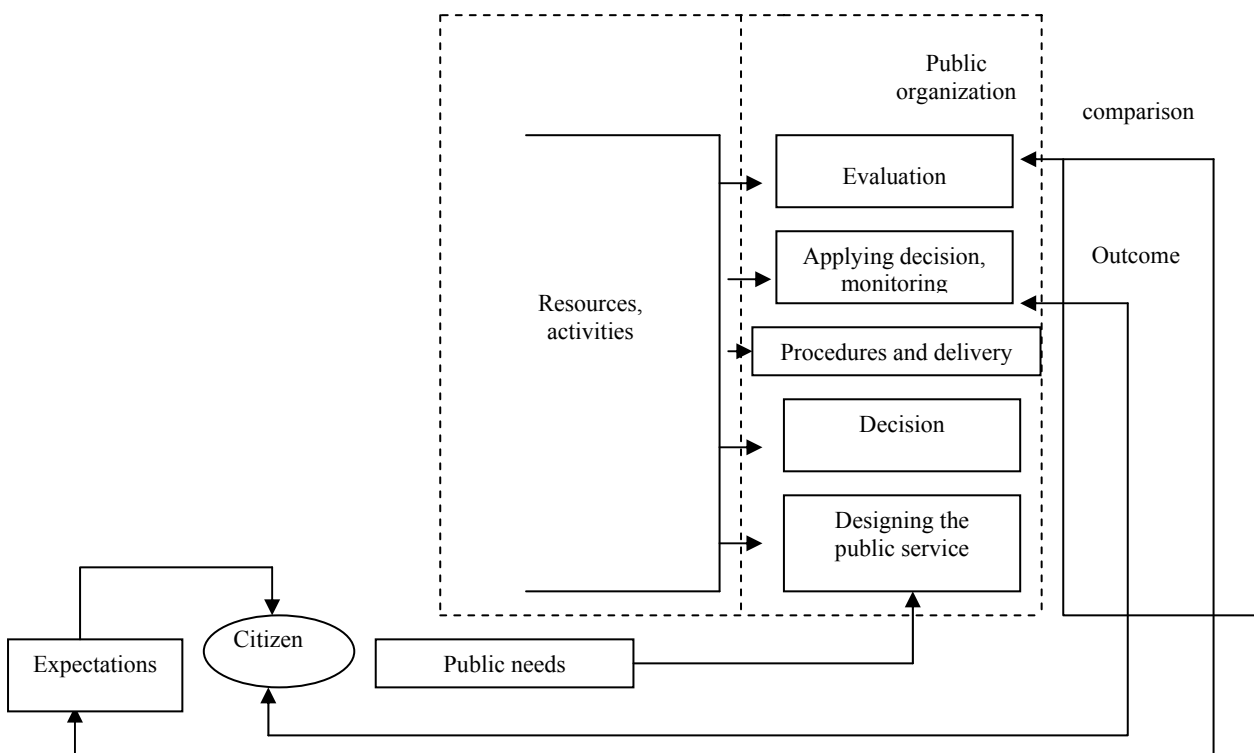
Public organization

comparison

Evaluation

Applying decision, monitoring

Outcome

Resources, activities

Procedures and delivery

Decision

Designing the public service

Expectations

Citizen

Public needs